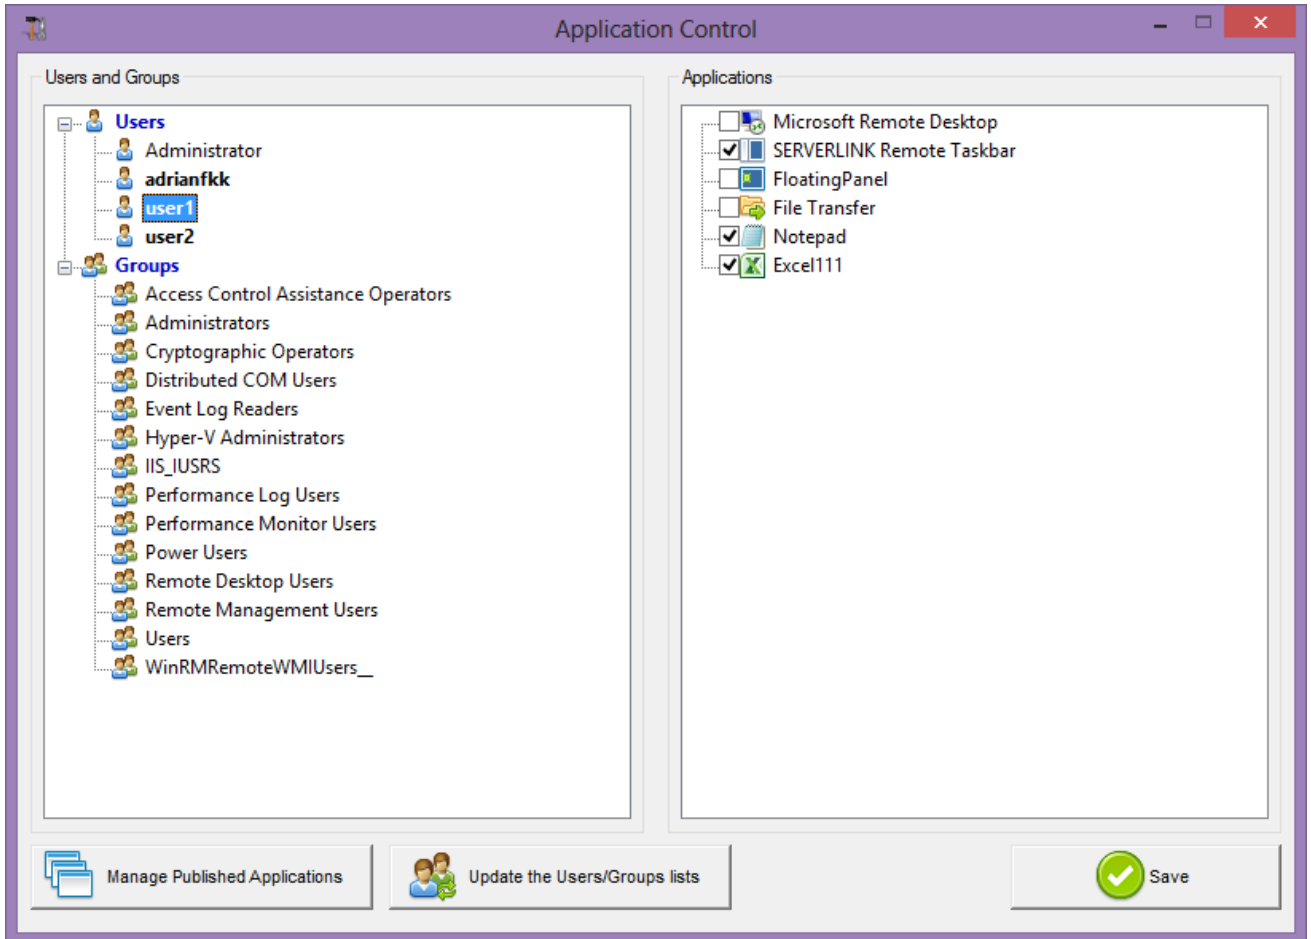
Application Control

Users and Groups

Users
Administrator
adrianfkk
user1
user2
Groups
Access Control Assistance Operators
Administrators
Cryptographic Operators
Distributed COM Users
Event Log Readers
Hyper-V Administrators
IIS_IUSRS
Performance Log Users
Performance Monitor Users
Power Users
Remote Desktop Users
Remote Management Users
Users
WinRMRemoteWMIUsers__

Applications

Microsoft Remote Desktop
SERVERLINK Remote Taskbar
FloatingPanel
File Transfer
Notepad
Excel111

Manage Published Applications
Update the Users/Groups lists
Save